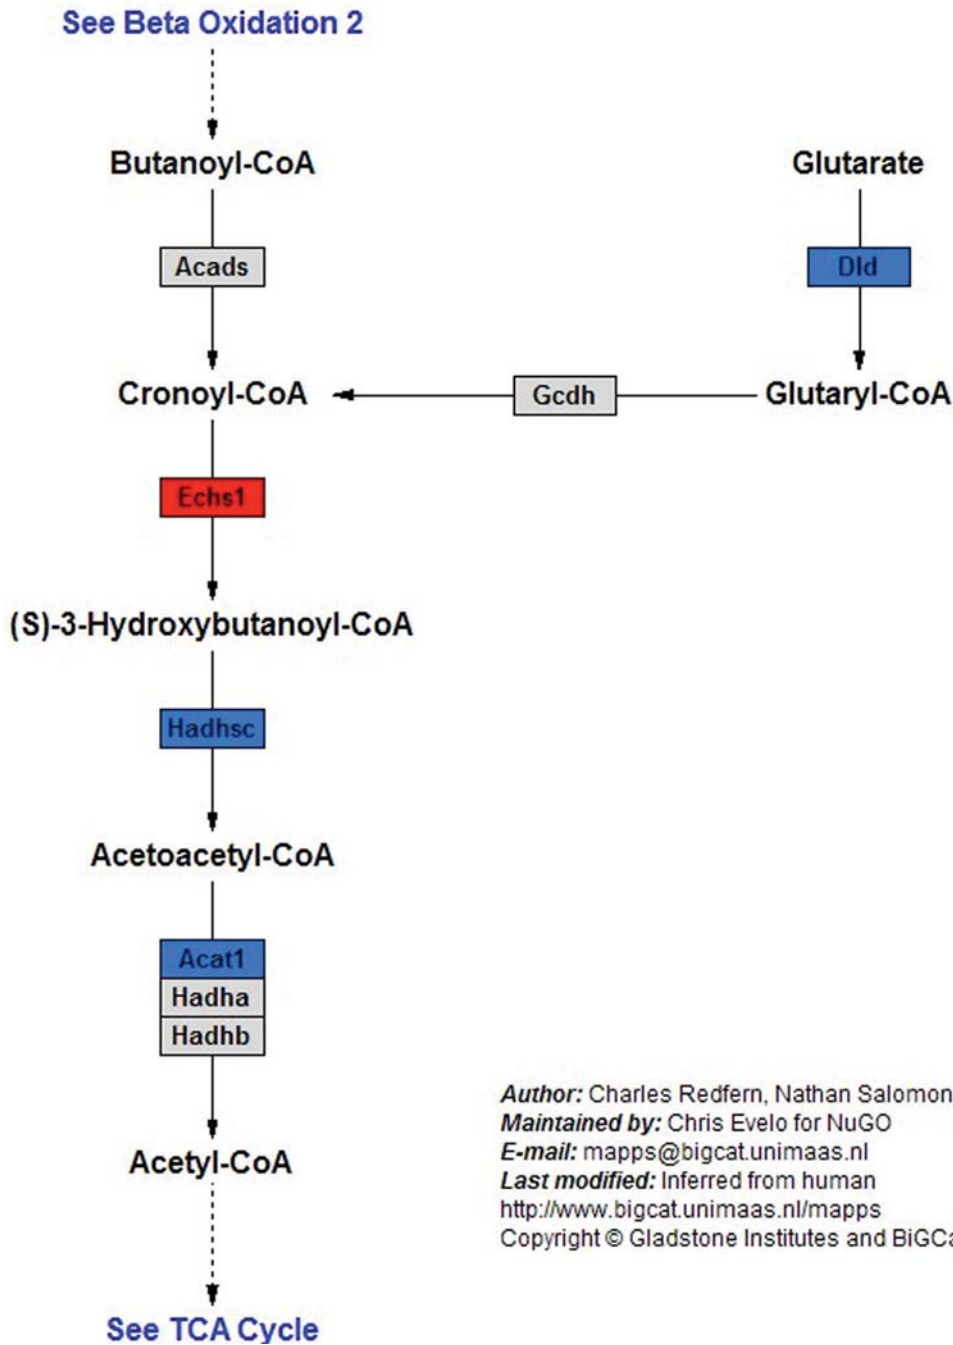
See Beta Oxidation 2

Butanoyl-CoA

Glutarate

Acads

Dld

Cronoyl-CoA

Gcdh

Glutaryl-CoA

Echs1

(S)-3-Hydroxybutanoyl-CoA

Hadhsc

Acetoacetyl-CoA

Acat1

Hadha

Hadhb

Acetyl-CoA

See TCA Cycle

*Author:* Charles Redfern, Nathan Salomon
*Maintained by:* Chris Evelo for NuGO
*E-mail:* mapps@bigcat.unimaas.nl
*Last modified:* Inferred from human
http://www.bigcat.unimaas.nl/mapps
Copyright © Gladstone Institutes and BiGC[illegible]